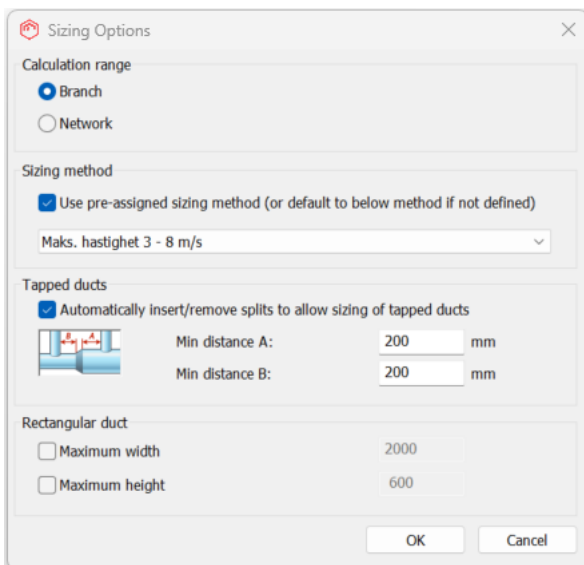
Sizing Options

Calculation range

Branch

Network

Sizing method

Use pre-assigned sizing method (or default to below method if not defined)

Maks. hastighet 3 - 8 m/s

Tapped ducts

Automatically insert/remove splits to allow sizing of tapped ducts

B A

Min distance A: 200 mm

Min distance B: 200 mm

Rectangular duct

Maximum width 2000

Maximum height 600

OK Cancel